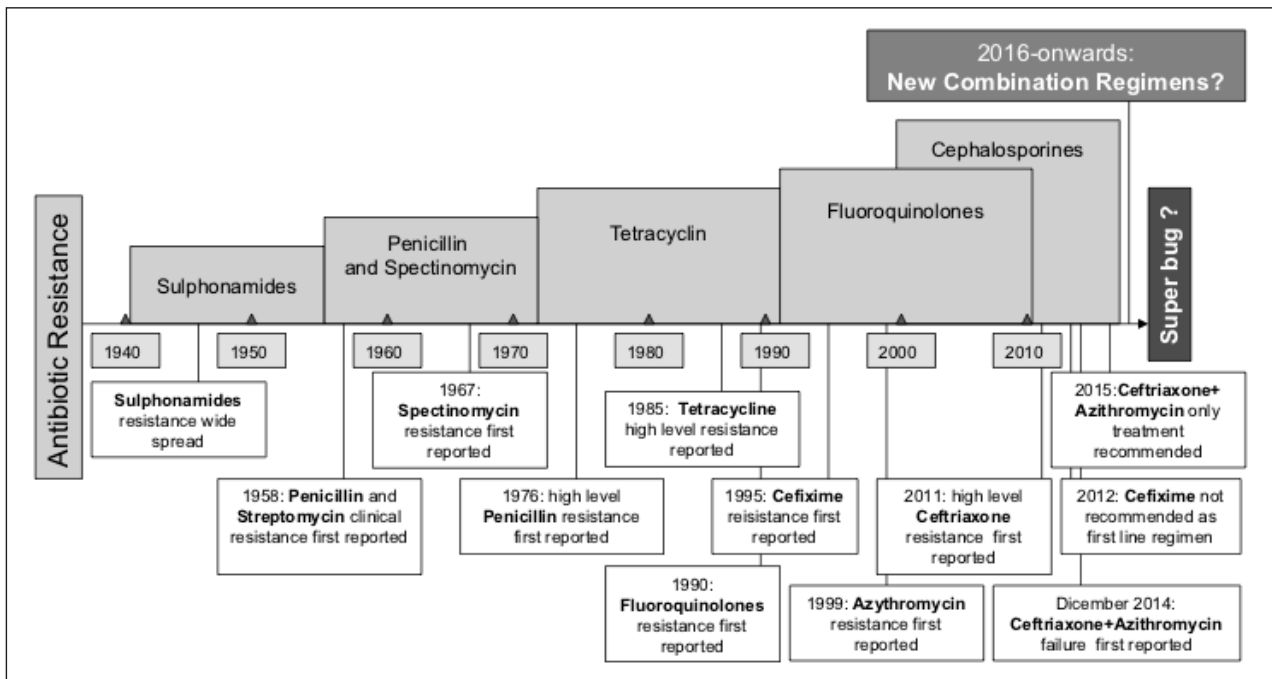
2016-onwards:
New Combination Regimens?

Antibiotic Resistance

Sulphonamides

Penicillin and Spectinomycin

Tetracyclin

Fluoroquinolones

Cephalosporines

Super bug ?

1940

1950

1960

1970

1980

1990

2000

2010

Sulphonamides resistance wide spread

1967: Spectinomycin resistance first reported

1985: Tetracycline high level resistance reported

2015: Ceftriaxone+ Azithromycin only treatment recommended

1958: Penicillin and Streptomycin clinical resistance first reported

1976: high level Penicillin resistance first reported

1995: Cefixime reisistance first reported

2011: high level Ceftriaxone resistance first reported

2012: Cefixime not recommended as first line regimen

1990: Fluoroquinolones resistance first reported

1999: Azythromycin resistance first reported

Dicember 2014: Ceftriaxone+Azithromycin failure first reported